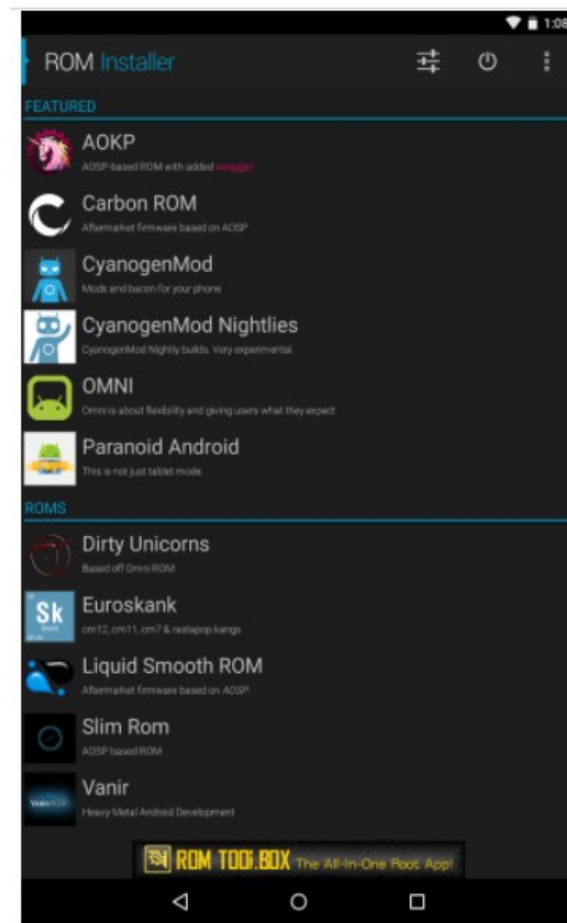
1:08

ROM Installer

FEATURED

AOKP
AOSP-based ROM with added swagger

Carbon ROM
Aftermarket firmware based on AOSP

CyanogenMod
Mods and bacon for your phone

CyanogenMod Nightlies
CyanogenMod Nightly builds. Very experimental.

OMNI
Omni is about flexibility and giving users what they expect.

Paranoid Android
This is not just tablet mode.

ROMS

Dirty Unicorns
Based off Omni ROM

Sk
Euroskank
cm12, cm11, cm7 & rastapop kangs

Liquid Smooth ROM
Aftermarket firmware based on AOSP

Slim Rom
AOSP based ROM

VANIR
Vanir
Heavy Metal Android Development

ROM TOOLBOX The All-In-One Root App!